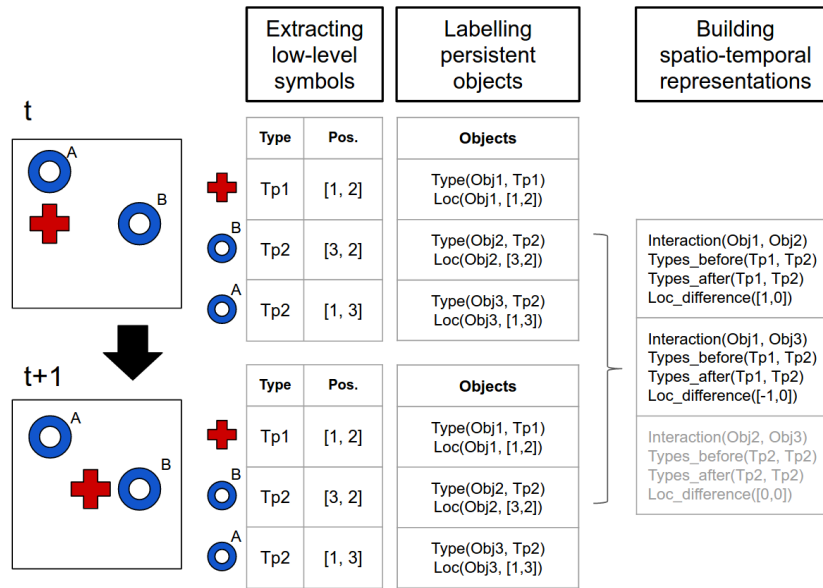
Extracting low-level symbols

Labelling persistent objects

Building spatio-temporal representations

t

A

B

| Type | Pos. |
|---|---|
| Tp1 | [1, 2] |
| Tp2 | [3, 2] |
| Tp2 | [1, 3] |

B

A

| Objects |
|---|
| Type(Obj1, Tp1) Loc(Obj1, [1,2]) |
| Type(Obj2, Tp2) Loc(Obj2, [3,2]) |
| Type(Obj3, Tp2) Loc(Obj3, [1,3]) |

t+1

A

B

| Type | Pos. |
|---|---|
| Tp1 | [1, 2] |
| Tp2 | [3, 2] |
| Tp2 | [1, 3] |

B

A

| Objects |
|---|
| Type(Obj1, Tp1) Loc(Obj1, [1,2]) |
| Type(Obj2, Tp2) Loc(Obj2, [3,2]) |
| Type(Obj3, Tp2) Loc(Obj3, [1,3]) |

Interaction(Obj1, Obj2)
Types_before(Tp1, Tp2)
Types_after(Tp1, Tp2)
Loc_difference([1,0])

Interaction(Obj1, Obj3)
Types_before(Tp1, Tp2)
Types_after(Tp1, Tp2)
Loc_difference([-1,0])

Interaction(Obj2, Obj3)
Types_before(Tp2, Tp2)
Types_after(Tp2, Tp2)
Loc_difference([0,0])